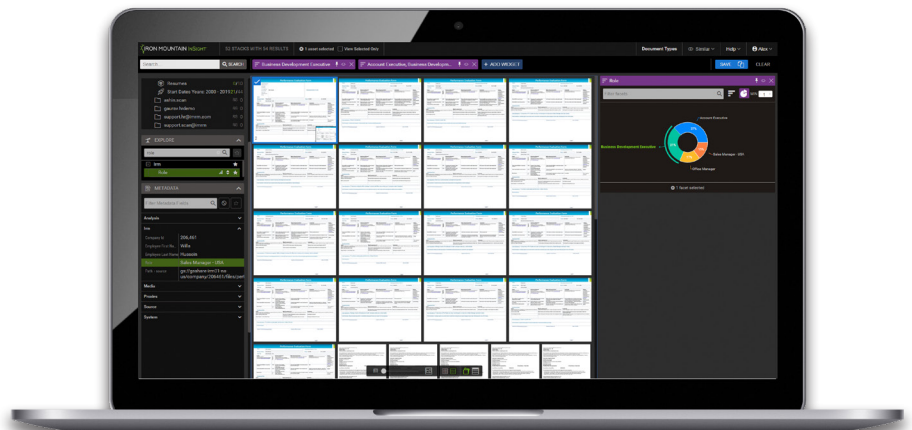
IRON MOUNTAIN INSIGHT

32 STACKS WITH 34 RESULTS

1 asset selected

View Selected Only

Document Types

Similar

Help

Alex

Search

SEARCH

Business Development Executive

Account Executive, Business Develop...

+ ADD WIDGET

SAVE

CLEAR

Resumes

Start Dates Years: 2000 - 2015

ashin.scan

gaurav.bdemo

support@imm.com

support.scan@imm

EXPLORE

imm

Role

METADATA

Filter Metadata Fields

Analysis

Imm

Company Id

206,461

Employee First Na...

Willa

Employee Last Name

Hussada

Role

Sales Manager - USA

Path - source

gs://gcshare-imm13 sal us/company/206461/files/pat

Media

Private

Source

System

Role

Filter Results

Business Development Executive

Account Executive

Sales Manager - USA

Office Manager

1 facet selected